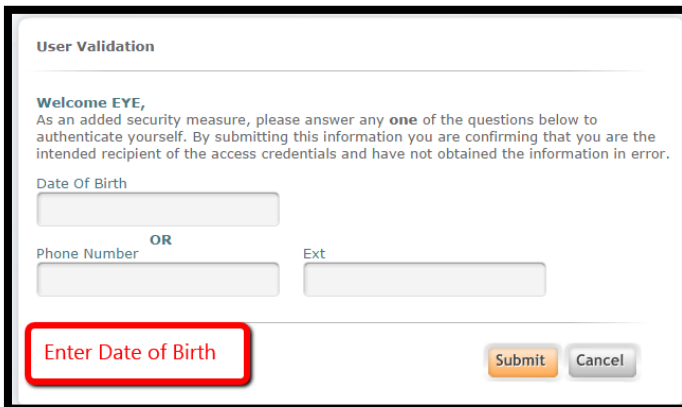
User Validation

Welcome EYE,
As an added security measure, please answer any **one** of the questions below to authenticate yourself. By submitting this information you are confirming that you are the intended recipient of the access credentials and have not obtained the information in error.

Date Of Birth

OR

Phone Number

Ext

Enter Date of Birth

Submit

Cancel